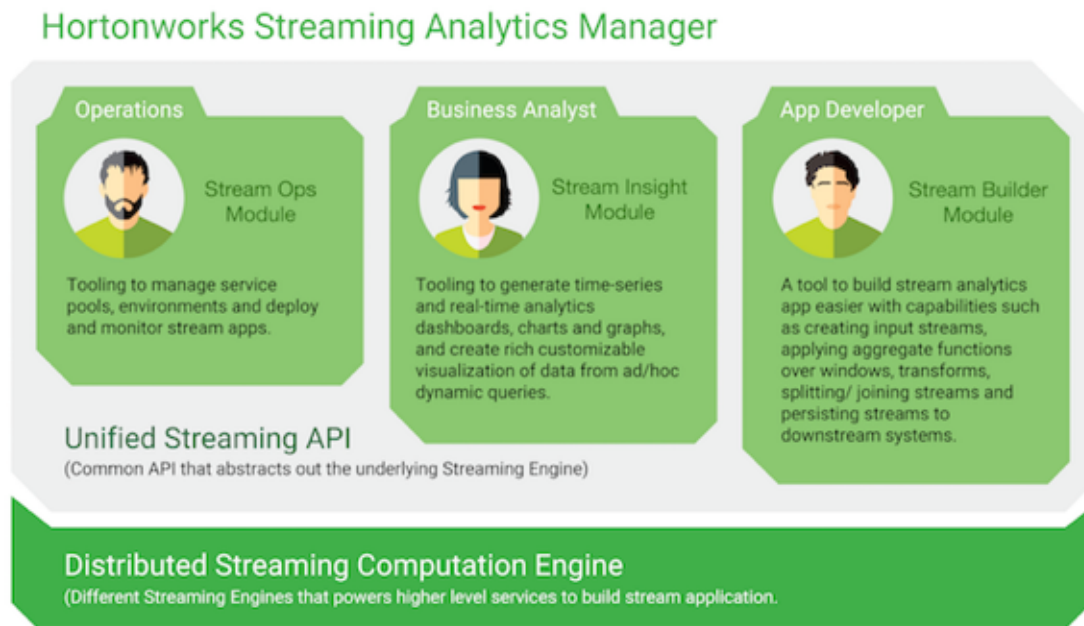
Hortonworks Streaming Analytics Manager

Operations

Stream Ops Module

Tooling to manage service pools, environments and deploy and monitor stream apps.

Business Analyst

Stream Insight Module

Tooling to generate time-series and real-time analytics dashboards, charts and graphs, and create rich customizable visualization of data from ad/hoc dynamic queries.

App Developer

Stream Builder Module

A tool to build stream analytics app easier with capabilities such as creating input streams, applying aggregate functions over windows, transforms, splitting/ joining streams and persisting streams to downstream systems.

Unified Streaming API
(Common API that abstracts out the underlying Streaming Engine)

Distributed Streaming Computation Engine
(Different Streaming Engines that powers higher level services to build stream application.